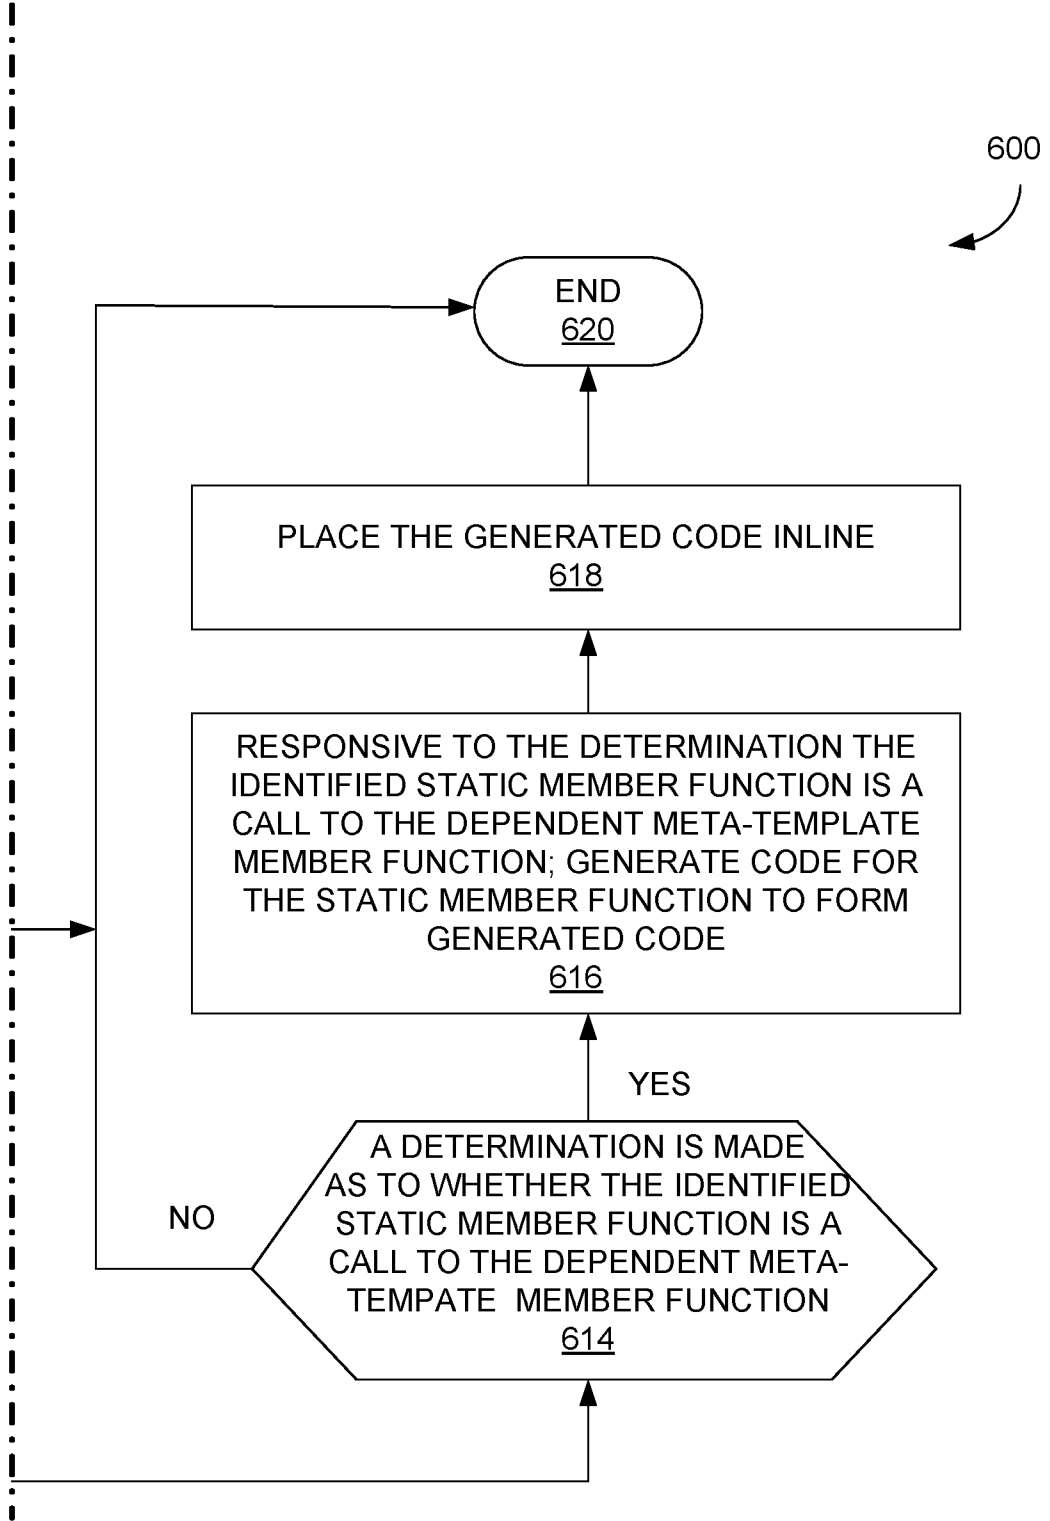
600

END
620

PLACE THE GENERATED CODE INLINE
618

RESPONSIVE TO THE DETERMINATION THE IDENTIFIED STATIC MEMBER FUNCTION IS A CALL TO THE DEPENDENT META-TEMPLATE MEMBER FUNCTION; GENERATE CODE FOR THE STATIC MEMBER FUNCTION TO FORM GENERATED CODE
616

YES

NO

A DETERMINATION IS MADE AS TO WHETHER THE IDENTIFIED STATIC MEMBER FUNCTION IS A CALL TO THE DEPENDENT META-TEMPATE MEMBER FUNCTION
614